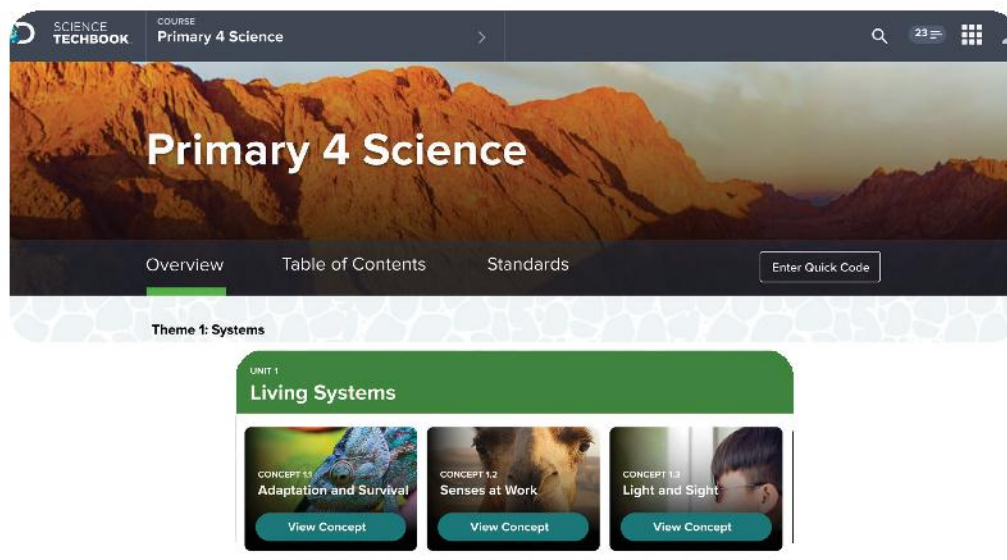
SCIENCE TECHBOOK

COURSE
Primary 4 Science

23

Primary 4 Science

Overview

Table of Contents

Standards

Enter Quick Code

Theme 1: Systems

UNIT 1
Living Systems

CONCEPT 1.1
Adaptation and Survival

View Concept

CONCEPT 1.2
Senses at Work

View Concept

CONCEPT 1.3
Light and Sight

View Concept